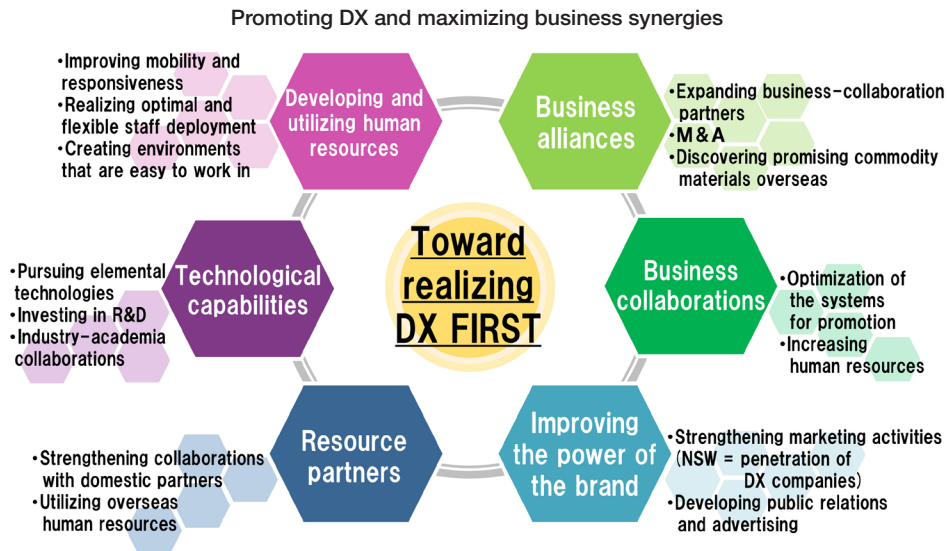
Promoting DX and maximizing business synergies

•Improving mobility and responsiveness
•Realizing optimal and flexible staff deployment
•Creating environments that are easy to work in

Developing and utilizing human resources

Business alliances

•Expanding business-collaboration partners
•M&A
•Discovering promising commodity materials overseas

•Pursuing elemental technologies
•Investing in R&D
•Industry-academia collaborations

Technological capabilities

Toward realizing DX FIRST

Business collaborations

•Optimization of the systems for promotion
•Increasing human resources

•Strengthening collaborations with domestic partners
•Utilizing overseas human resources

Resource partners

Improving the power of the brand

•Strengthening marketing activities (NSW = penetration of DX companies)
•Developing public relations and advertising